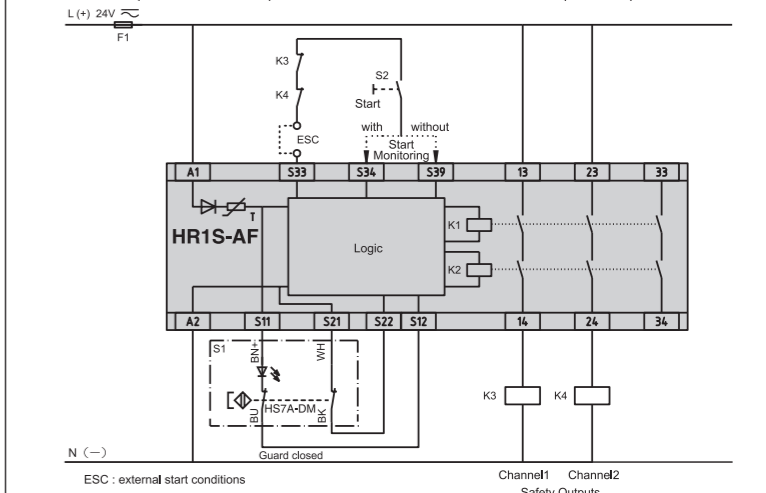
L (+) 24V
F1

K3
K4
S2
Start
ESC
with
without
Start
Monitoring

A1
S33
S34
S39
13
23
33

HR1S-AF
Logic
K1
K2

A2
S11
S21
S22
S12
14
24
34

S1
BN+
WH
HS7A-DM
BU
BK

K3
K4

N (−)
Guard closed

ESC : external start conditions
Channel1
Channel2
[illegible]